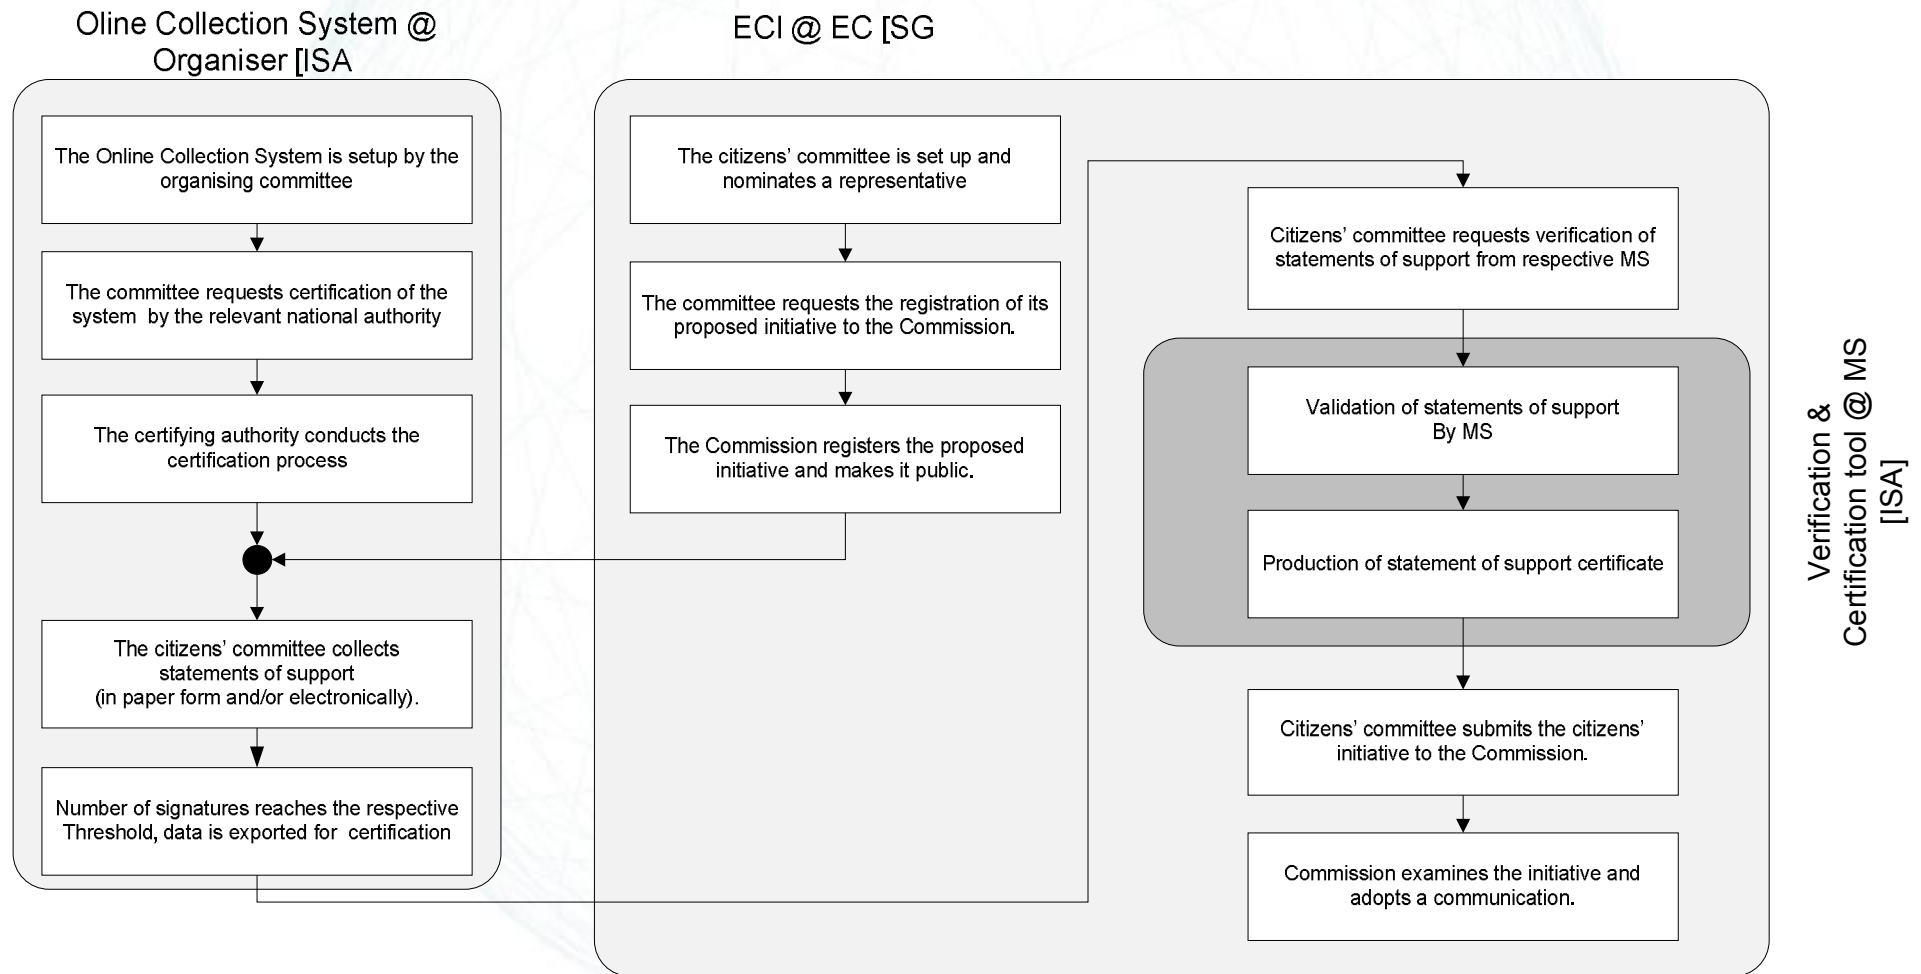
Oline Collection System @ Organiser [ISA

ECI @ EC [SG

The Online Collection System is setup by the organising committee

The committee requests certification of the system by the relevant national authority

The certifying authority conducts the certification process

The citizens' committee collects statements of support (in paper form and/or electronically).

Number of signatures reaches the respective Threshold, data is exported for certification

The citizens' committee is set up and nominates a representative

The committee requests the registration of its proposed initiative to the Commission.

The Commission registers the proposed initiative and makes it public.

Citizens' committee requests verification of statements of support from respective MS

Validation of statements of support By MS

Production of statement of support certificate

Citizens' committee submits the citizens' initiative to the Commission.

Commission examines the initiative and adopts a communication.

Verification & Certification tool @ MS [ISA]